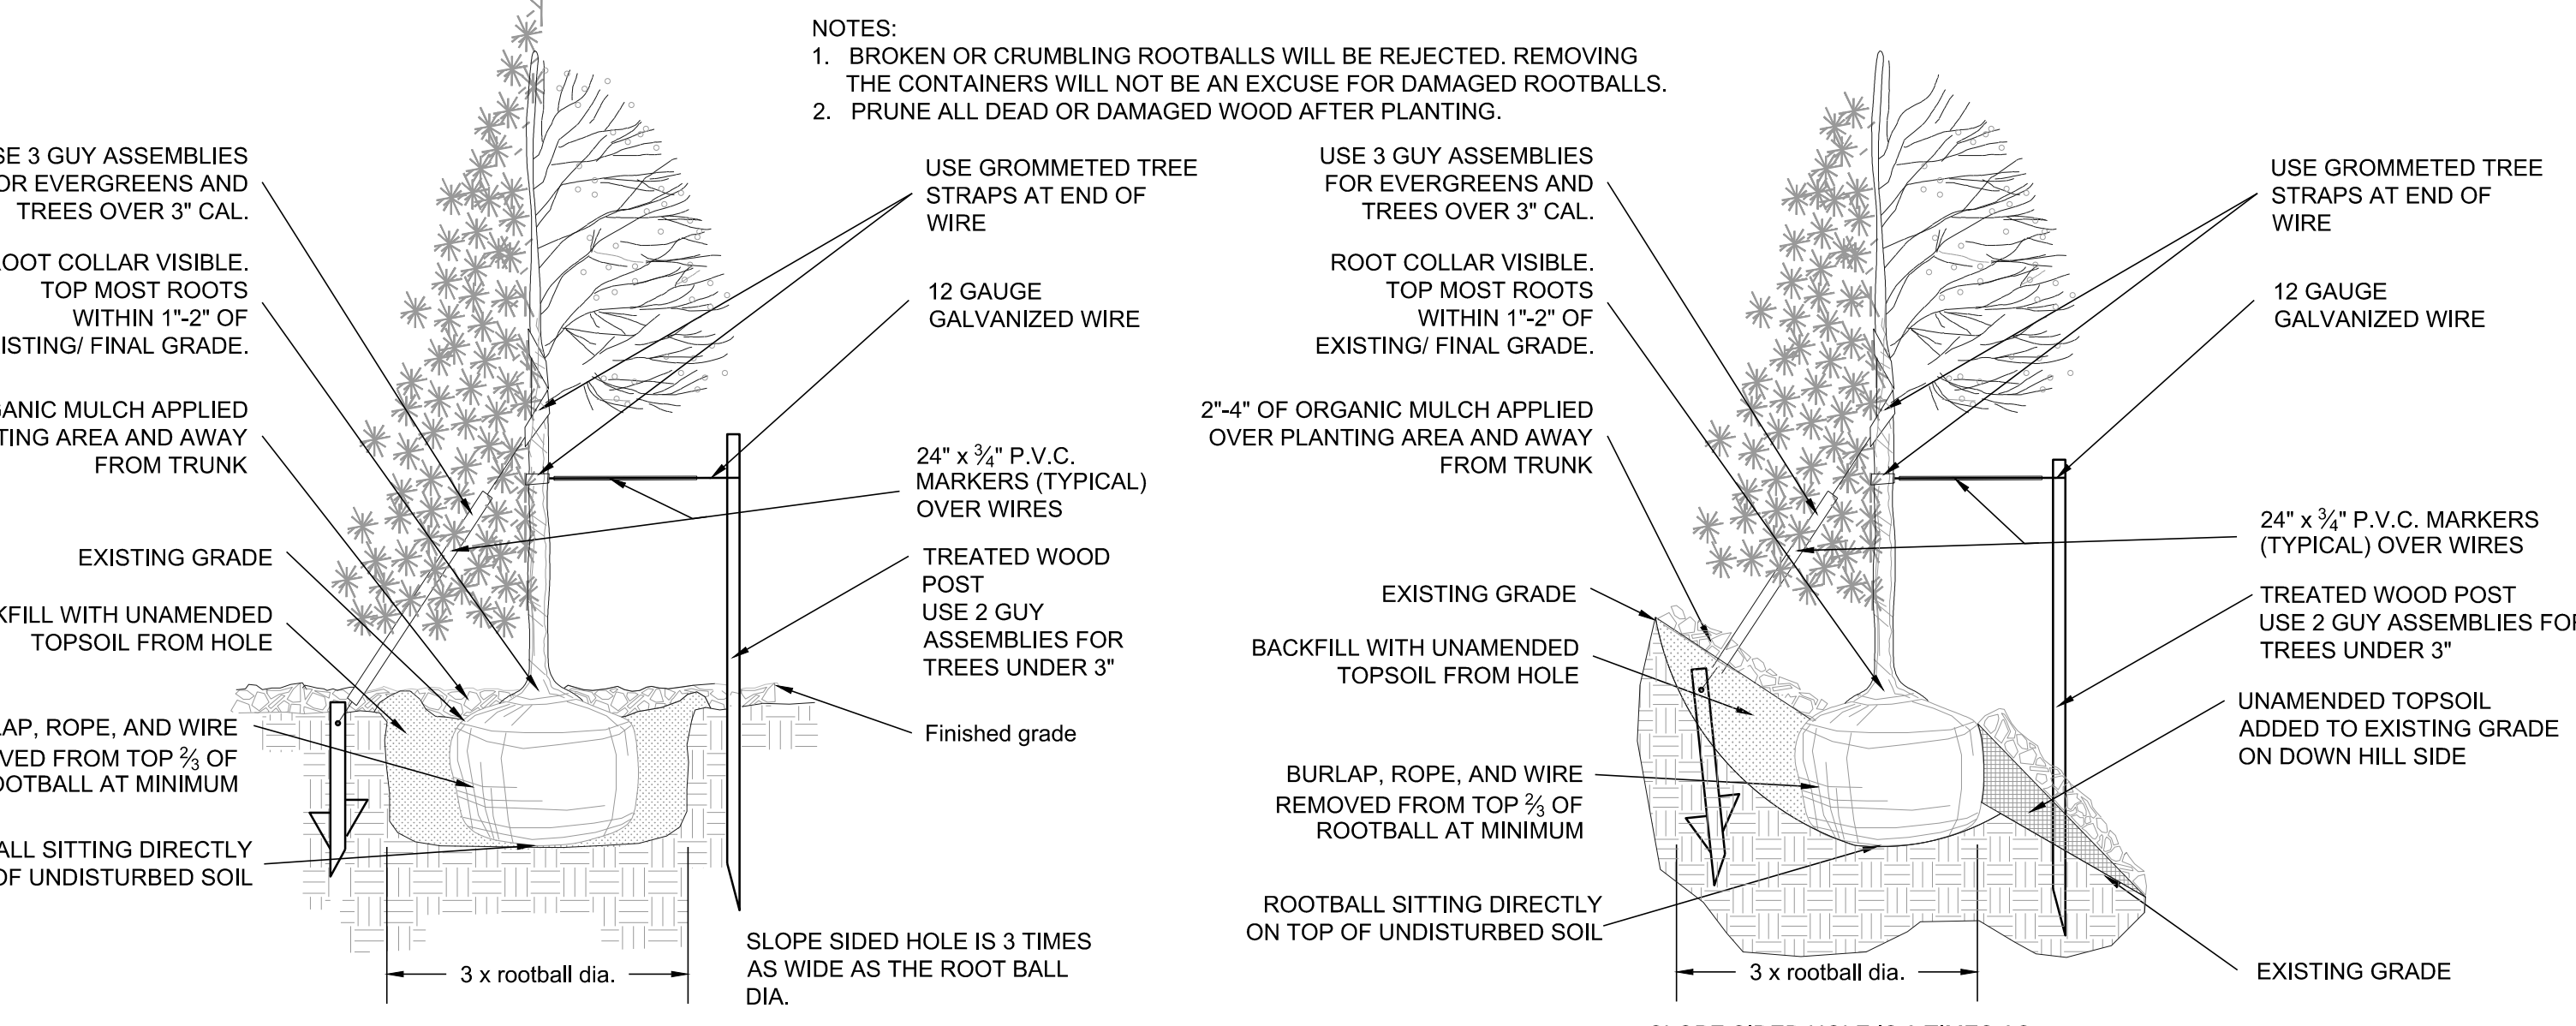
NOTES:
1. BROKEN OR CRUMBLING ROOTBALLS WILL BE REJECTED. REMOVING THE CONTAINERS WILL NOT BE AN EXCUSE FOR DAMAGED ROOTBALLS.
2. PRUNE ALL DEAD OR DAMAGED WOOD AFTER PLANTING.

SE 3 GUY ASSEMBLIES OR EVERGREENS AND TREES OVER 3" CAL.

OOT COLLAR VISIBLE. TOP MOST ROOTS WITHIN 1"-2" OF ISTING/ FINAL GRADE.

ANIC MULCH APPLIED TING AREA AND AWAY FROM TRUNK

EXISTING GRADE

KFILL WITH UNAMENDED TOPSOIL FROM HOLE

AP, ROPE, AND WIRE VED FROM TOP $\frac{2}{3}$ OF OTBALL AT MINIMUM

ALL SITTING DIRECTLY OF UNDISTURBED SOIL

USE GROMMETED TREE STRAPS AT END OF WIRE

12 GAUGE GALVANIZED WIRE

24" x $\frac{3}{4}$" P.V.C. MARKERS (TYPICAL) OVER WIRES

TREATED WOOD POST USE 2 GUY ASSEMBLIES FOR TREES UNDER 3"

Finished grade

3 x rootball dia.

SLOPE SIDED HOLE IS 3 TIMES AS WIDE AS THE ROOT BALL DIA.

USE 3 GUY ASSEMBLIES FOR EVERGREENS AND TREES OVER 3" CAL.

ROOT COLLAR VISIBLE. TOP MOST ROOTS WITHIN 1"-2" OF EXISTING/ FINAL GRADE.

2"-4" OF ORGANIC MULCH APPLIED OVER PLANTING AREA AND AWAY FROM TRUNK

EXISTING GRADE

BACKFILL WITH UNAMENDED TOPSOIL FROM HOLE

BURLAP, ROPE, AND WIRE REMOVED FROM TOP $\frac{2}{3}$ OF ROOTBALL AT MINIMUM

ROOTBALL SITTING DIRECTLY ON TOP OF UNDISTURBED SOIL

USE GROMMETED TREE STRAPS AT END OF WIRE

12 GAUGE GALVANIZED WIRE

24" x $\frac{3}{4}$" P.V.C. MARKERS (TYPICAL) OVER WIRES

TREATED WOOD POST USE 2 GUY ASSEMBLIES FO TREES UNDER 3"

UNAMENDED TOPSOIL ADDED TO EXISTING GRADE ON DOWN HILL SIDE

3 x rootball dia.

EXISTING GRADE

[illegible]